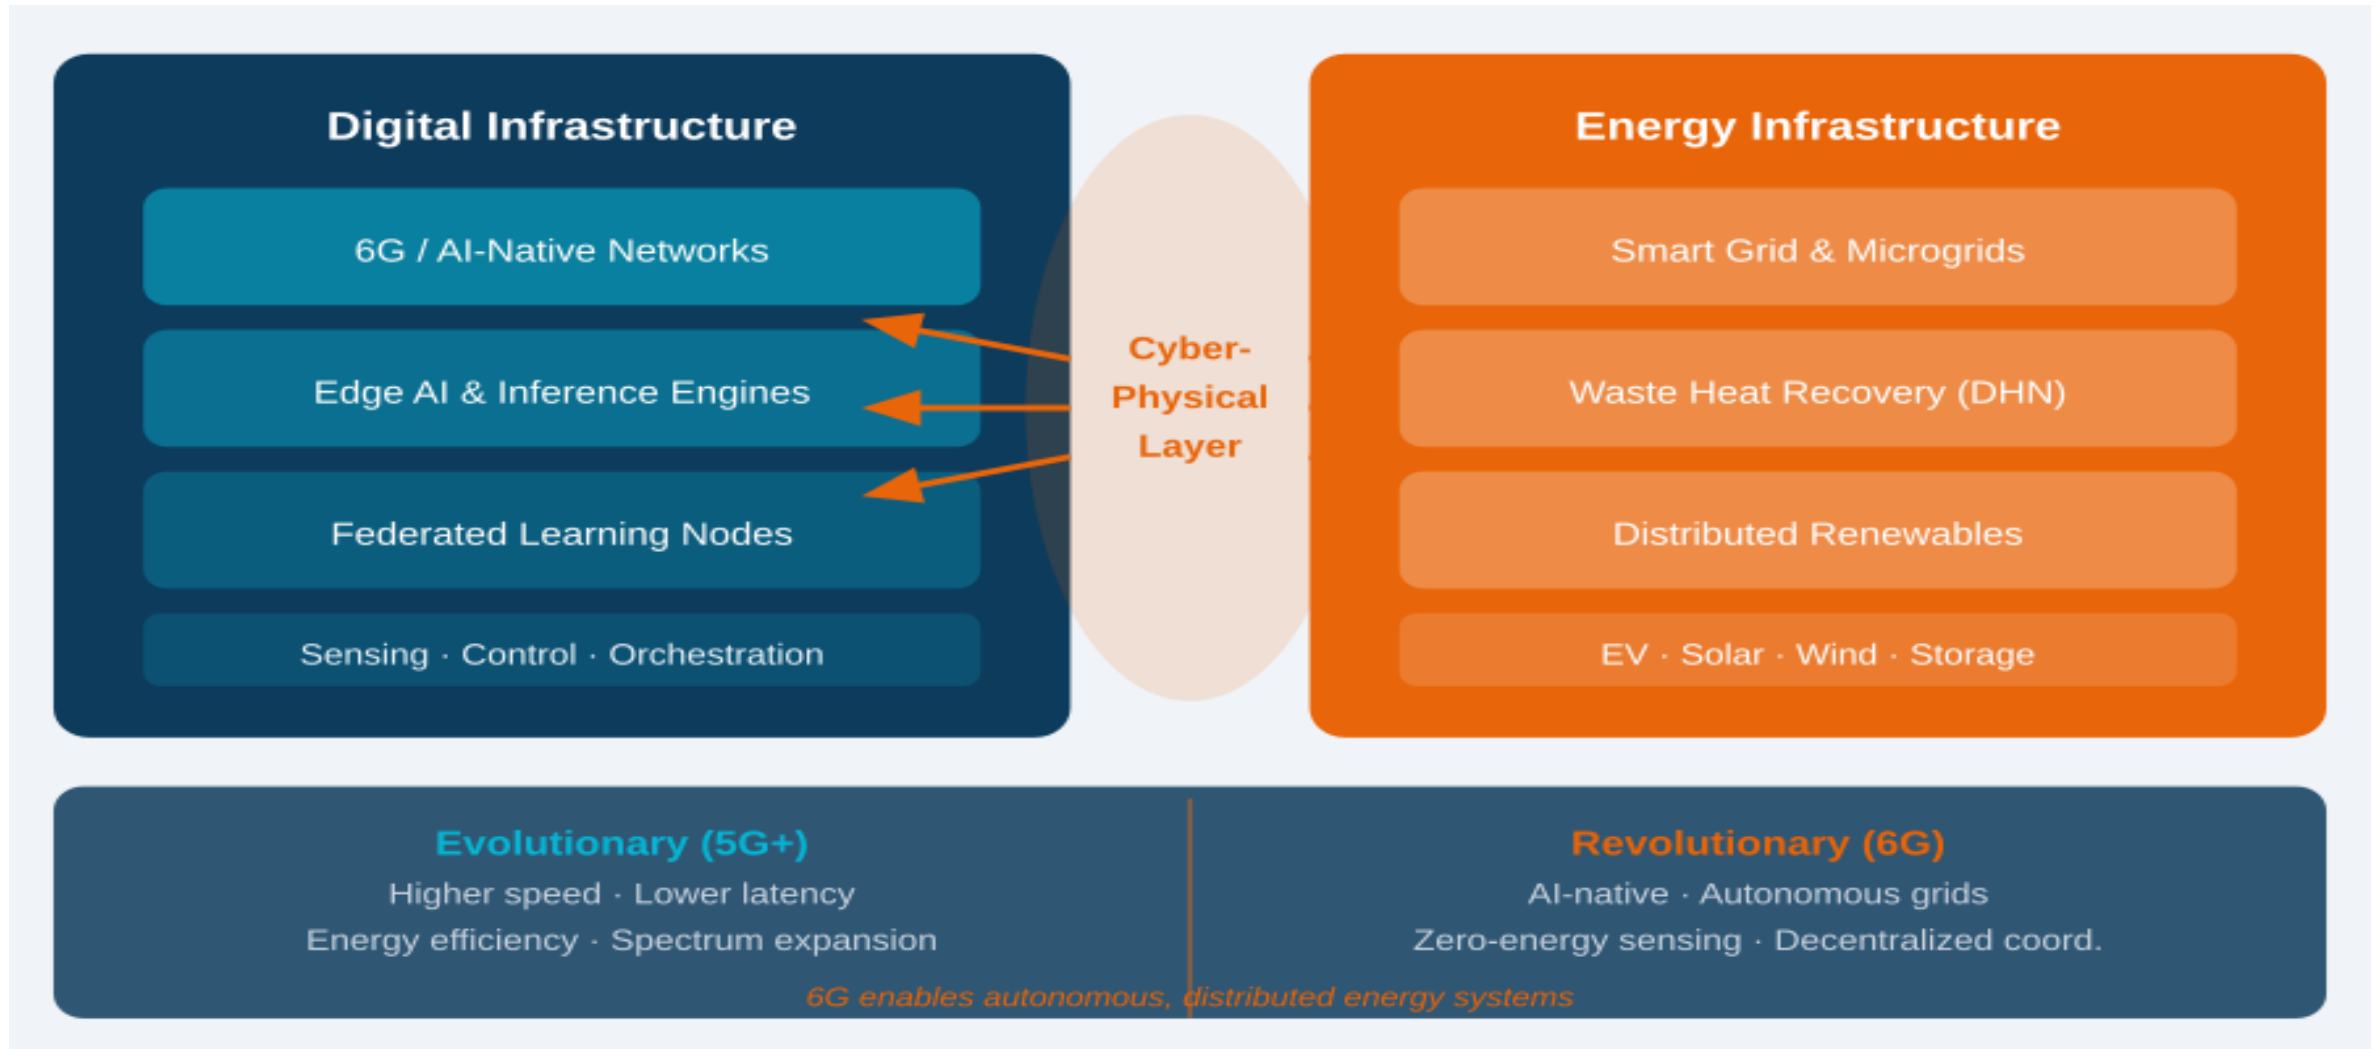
Digital Infrastructure

6G / AI-Native Networks

Edge AI & Inference Engines

Federated Learning Nodes

Sensing · Control · Orchestration

Cyber-Physical Layer

Energy Infrastructure

Smart Grid & Microgrids

Waste Heat Recovery (DHN)

Distributed Renewables

EV · Solar · Wind · Storage

Evolutionary (5G+)
Higher speed · Lower latency
Energy efficiency · Spectrum expansion

Revolutionary (6G)
AI-native · Autonomous grids
Zero-energy sensing · Decentralized coord.

6G enables autonomous, distributed energy systems